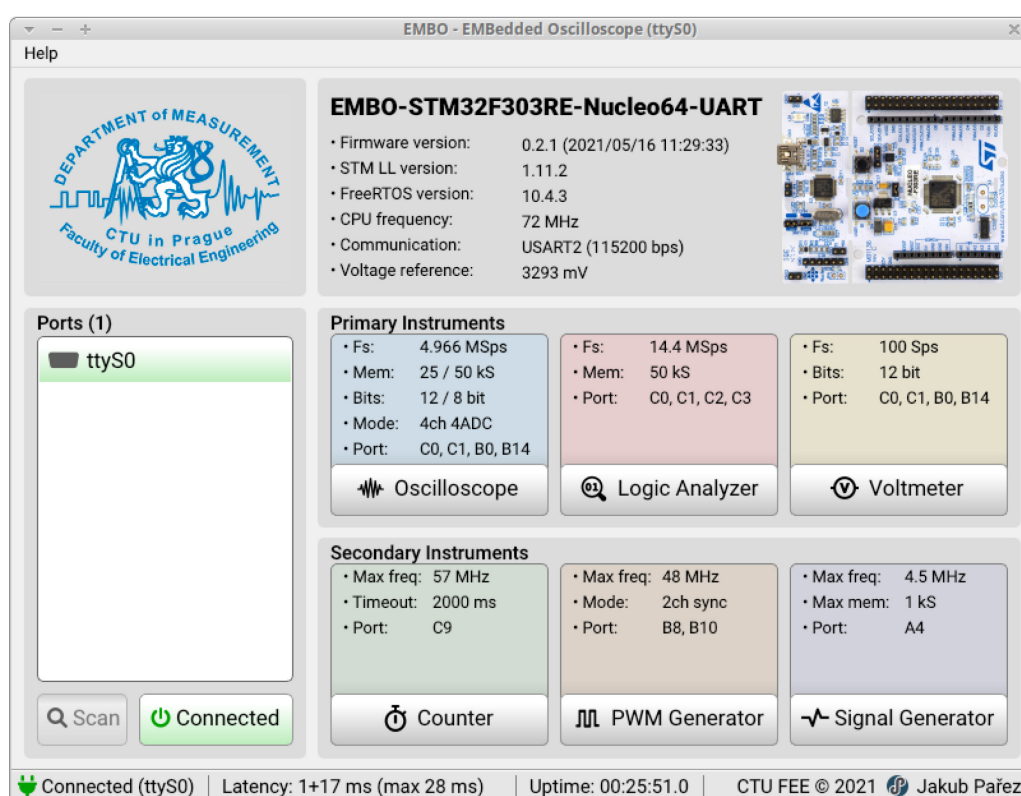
EMBO - EMBedded Oscilloscope (ttyS0)

Help

DEPARTMENT of MEASUREMENT
CTU in Prague
Faculty of Electrical Engineering

EMBO-STM32F303RE-Nucleo64-UART

| | |
|---|---|
| • Firmware version: | 0.2.1 (2021/05/16 11:29:33) |
| • STM LL version: | 1.11.2 |
| • FreeRTOS version: | 10.4.3 |
| • CPU frequency: | 72 MHz |
| • Communication: | USART2 (115200 bps) |
| • Voltage reference: | 3293 mV |

Ports (1)

ttyS0

Scan

Connected

Primary Instruments

• Fs: 4.966 MSps
• Mem: 25 / 50 kS
• Bits: 12 / 8 bit
• Mode: 4ch 4ADC
• Port: C0, C1, B0, B14

Oscilloscope

• Fs: 14.4 MSps
• Mem: 50 kS
• Port: C0, C1, C2, C3

Logic Analyzer

• Fs: 100 Sps
• Bits: 12 bit
• Port: C0, C1, B0, B14

Voltmeter

Secondary Instruments

• Max freq: 57 MHz
• Timeout: 2000 ms
• Port: C9

Counter

• Max freq: 48 MHz
• Mode: 2ch sync
• Port: B8, B10

PWM Generator

• Max freq: 4.5 MHz
• Max mem: 1 kS
• Port: A4

Signal Generator

Connected (ttyS0) | Latency: 1+17 ms (max 28 ms) | Uptime: 00:25:51.0 | CTU FEE © 2021 Jakub Pařez